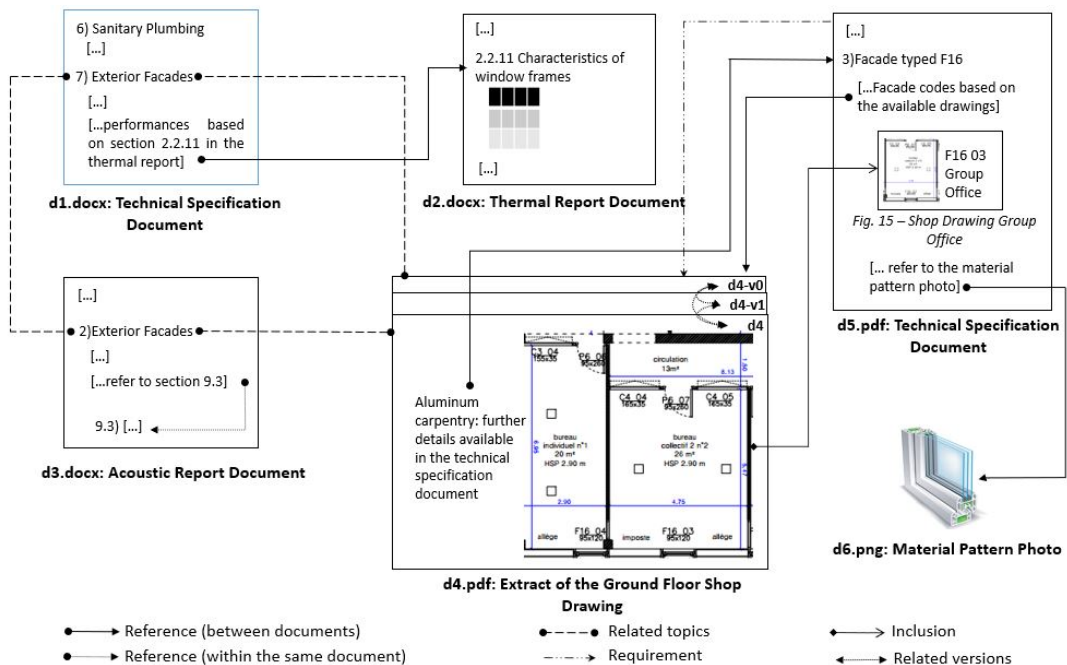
6) Sanitary Plumbing
[...]
7) Exterior Facades
[...]
[...performances based on section 2.2.11 in the thermal report]

d1.docx: Technical Specification Document

[...]
2.2.11 Characteristics of window frames
[...]

d2.docx: Thermal Report Document

[...]
3)Facade typed F16
[...Facade codes based on the available drawings]
F16 03 Group Office
Fig. 15 – Shop Drawing Group Office
[... refer to the material pattern photo]

d5.pdf: Technical Specification Document

[...]
2)Exterior Facades
[...]
[...refer to section 9.3]
9.3) [...]

d3.docx: Acoustic Report Document

d4-v0
d4-v1
d4

Aluminum carpentry: further details available in the technical specification document

C1 04 165x35
P6 06 95x260
circulation 13m²
C4 04 165x35
P6 07 95x260
C4 05 165x35
bureau individuel n°1 20 m² HSP 2.90 m
bureau collectif 2 n°2 26 m² HSP 2.90 m
2.90
4.75
8.13
6.95
allège
F16 04 95x120
imposte
F16 03 95x120
allège

d4.pdf: Extract of the Ground Floor Shop Drawing

d6.png: Material Pattern Photo

Reference (between documents)
Reference (within the same document)
Related topics
Requirement
Inclusion
Related versions